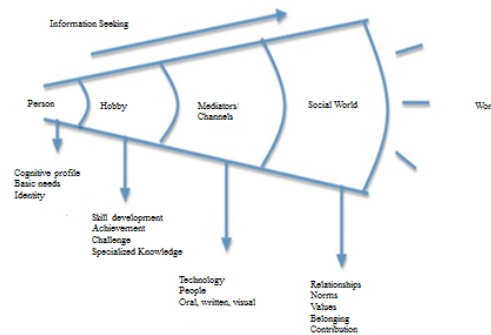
Information Seeking

Person

Hobby

Mediators/ Channels

Social World

Wo

Cognitive profile
Basic needs
Identity

Skill development
Achievement
Challenge
Specialized Knowledge

Technology
People
Oral, written, visual

Relationships
Norms
Values
Belonging
Contribution